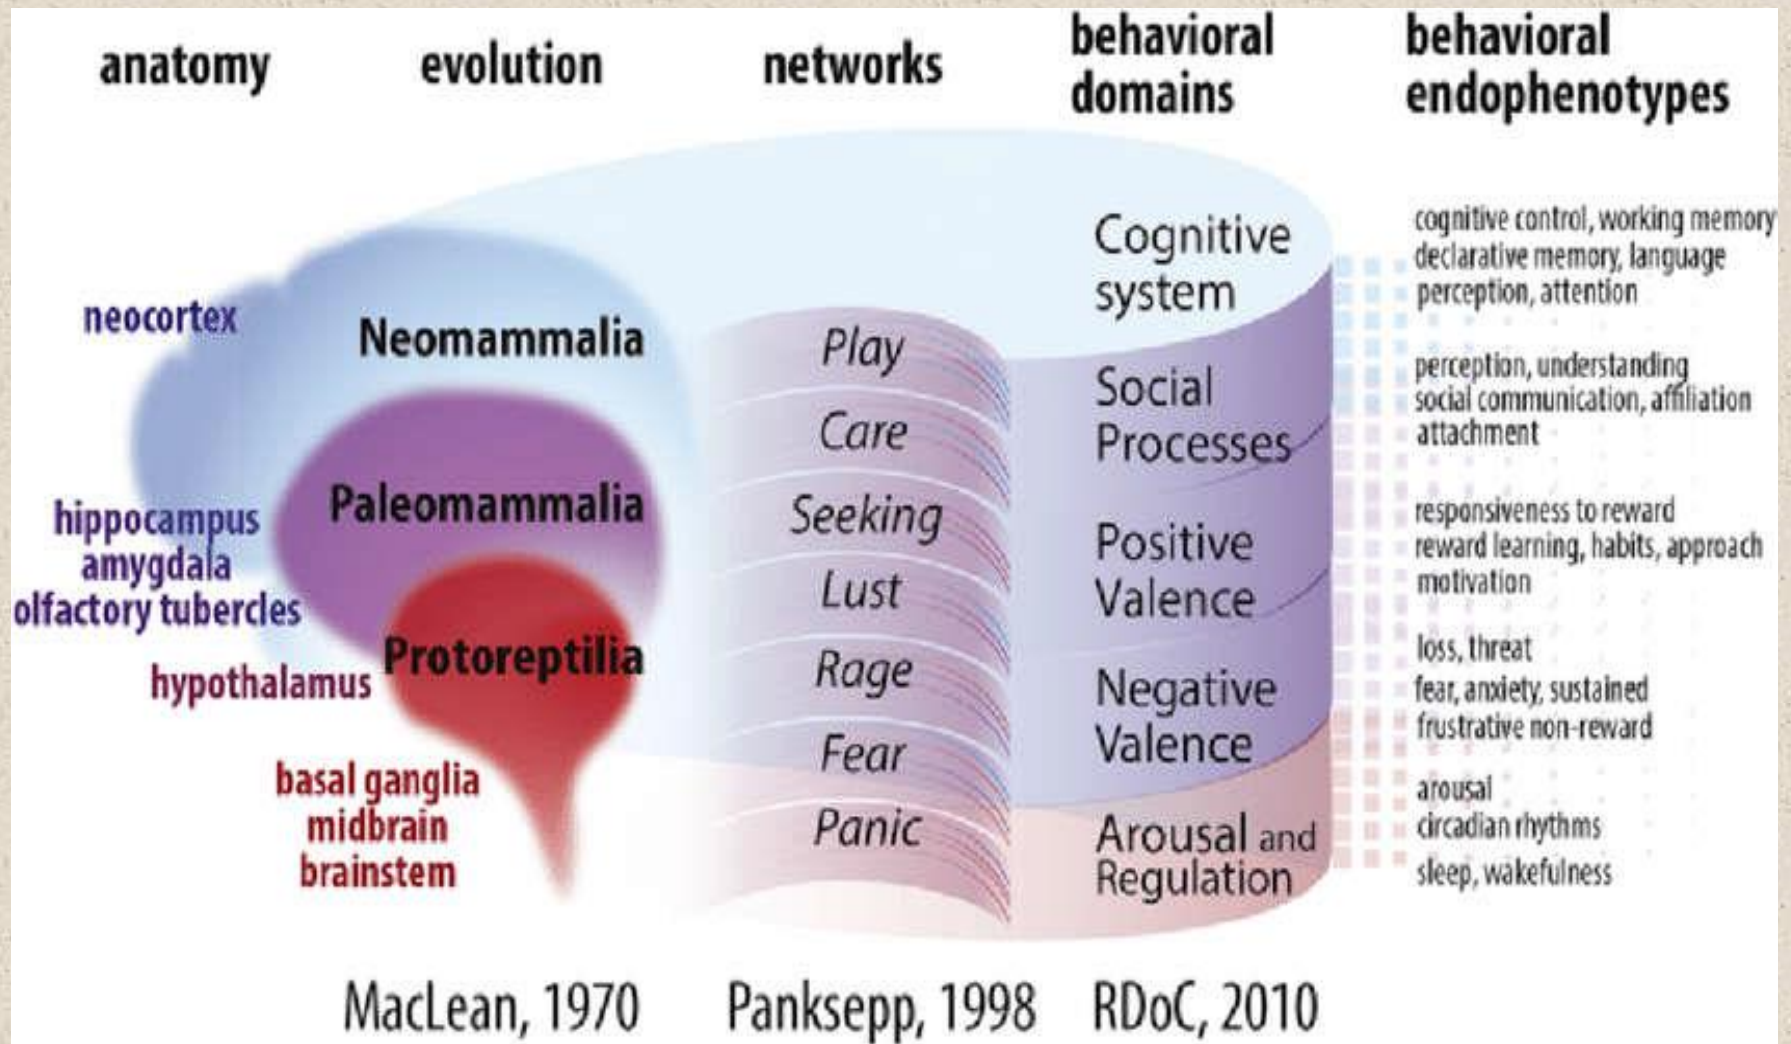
anatomy evolution networks behavioral domains behavioral endophenotypes

neocortex

Neomammalia

hippocampus
amygdala
olfactory tubercles

Paleomammalia

hypothalamus

Protoreptilia

basal ganglia
midbrain
brainstem

Play
Care
Seeking
Lust
Rage
Fear
Panic

Cognitive system

Social Processes

Positive Valence

Negative Valence

Arousal and Regulation

cognitive control, working memory
declarative memory, language
perception, attention

perception, understanding
social communication, affiliation
attachment

responsiveness to reward
reward learning, habits, approach
motivation

loss, threat
fear, anxiety, sustained
frustrative non-reward

arousal
circadian rhythms
sleep, wakefulness

MacLean, 1970 Panksepp, 1998 RDoC, 2010